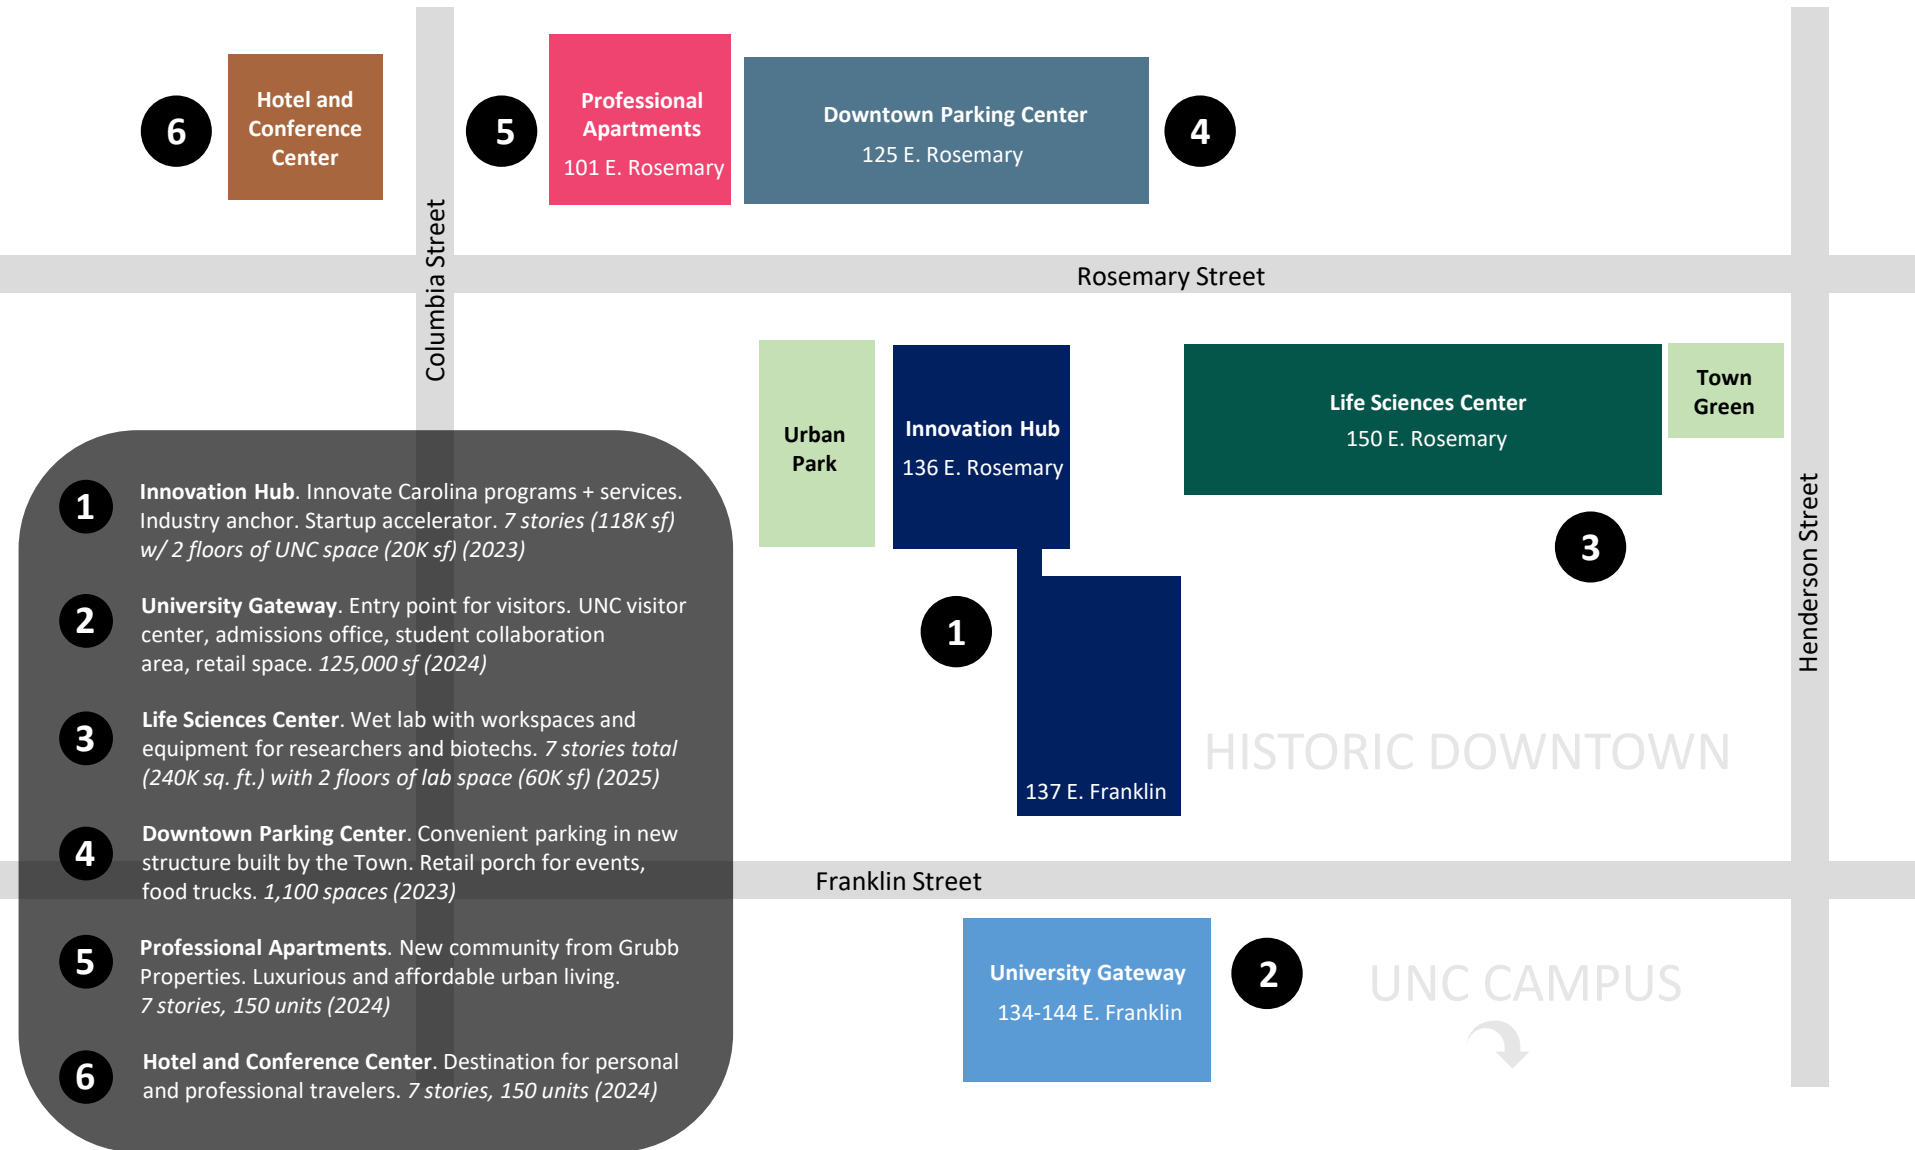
6 Hotel and Conference Center

5 Professional Apartments 101 E. Rosemary

Downtown Parking Center 125 E. Rosemary 4

Columbia Street

Rosemary Street

Urban Park

Innovation Hub 136 E. Rosemary

Life Sciences Center 150 E. Rosemary

Town Green

3

Henderson Street

1

137 E. Franklin

HISTORIC DOWNTOWN

Franklin Street

University Gateway 134-144 E. Franklin

2

UNC CAMPUS

1 **Innovation Hub**. Innovate Carolina programs + services. Industry anchor. Startup accelerator. *7 stories (118K sf) w/ 2 floors of UNC space (20K sf) (2023)*

2 **University Gateway**. Entry point for visitors. UNC visitor center, admissions office, student collaboration area, retail space. *125,000 sf (2024)*

3 **Life Sciences Center**. Wet lab with workspaces and equipment for researchers and biotechs. *7 stories total (240K sq. ft.) with 2 floors of lab space (60K sf) (2025)*

4 **Downtown Parking Center**. Convenient parking in new structure built by the Town. Retail porch for events, food trucks. *1,100 spaces (2023)*

5 **Professional Apartments**. New community from Grubb Properties. Luxurious and affordable urban living. *7 stories, 150 units (2024)*

6 **Hotel and Conference Center**. Destination for personal and professional travelers. *7 stories, 150 units (2024)*